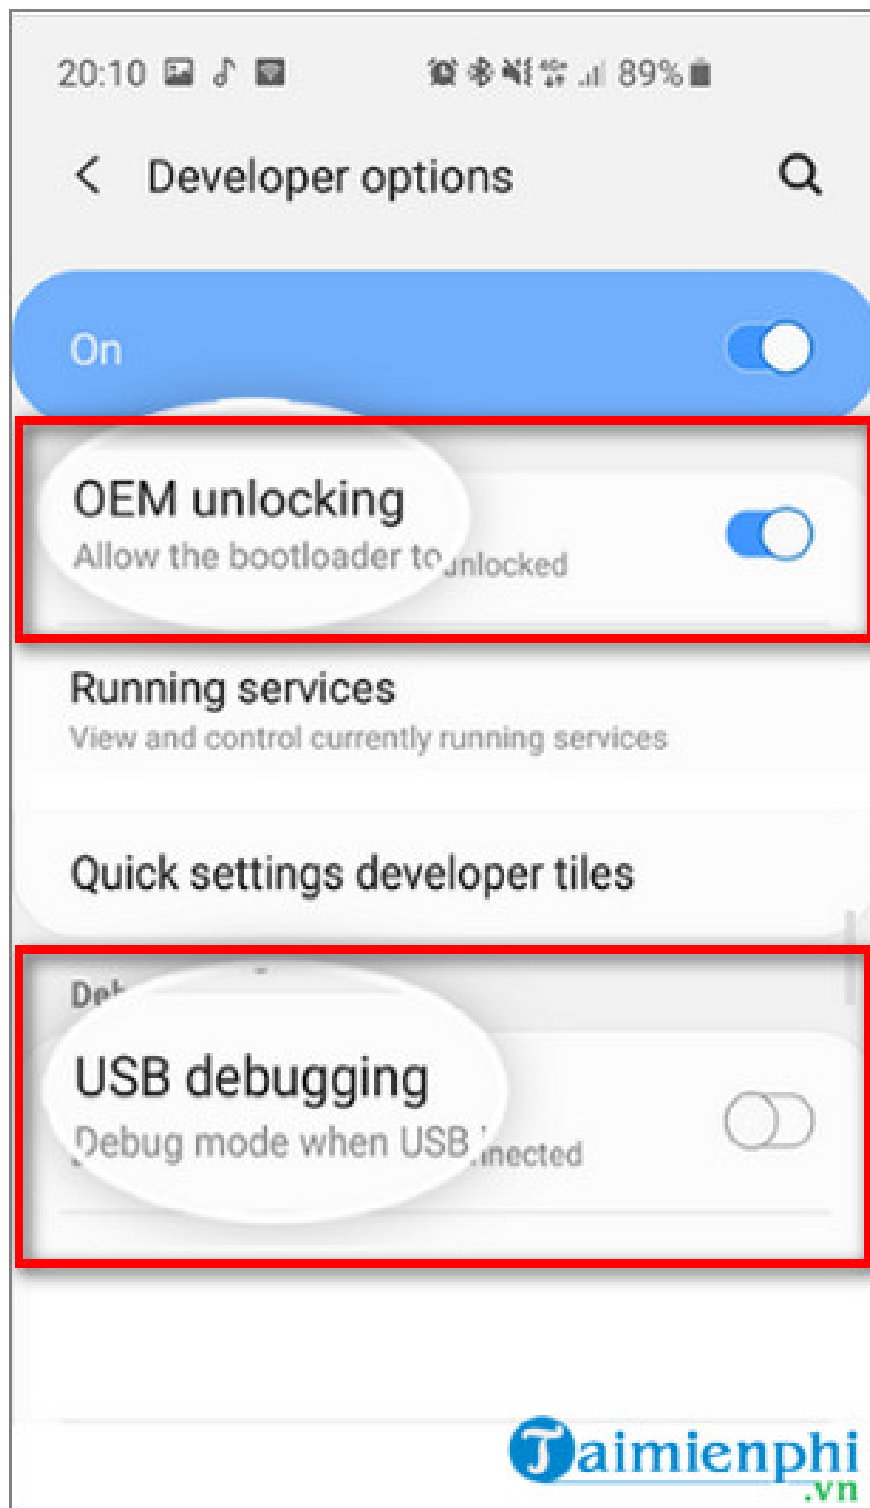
20:10 89%

Developer options

On

OEM unlocking
Allow the bootloader to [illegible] unlocked

Running services
View and control currently running services

Quick settings developer tiles

De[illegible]

USB debugging
Debug mode when USB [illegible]nected

Taimienphi
.vn